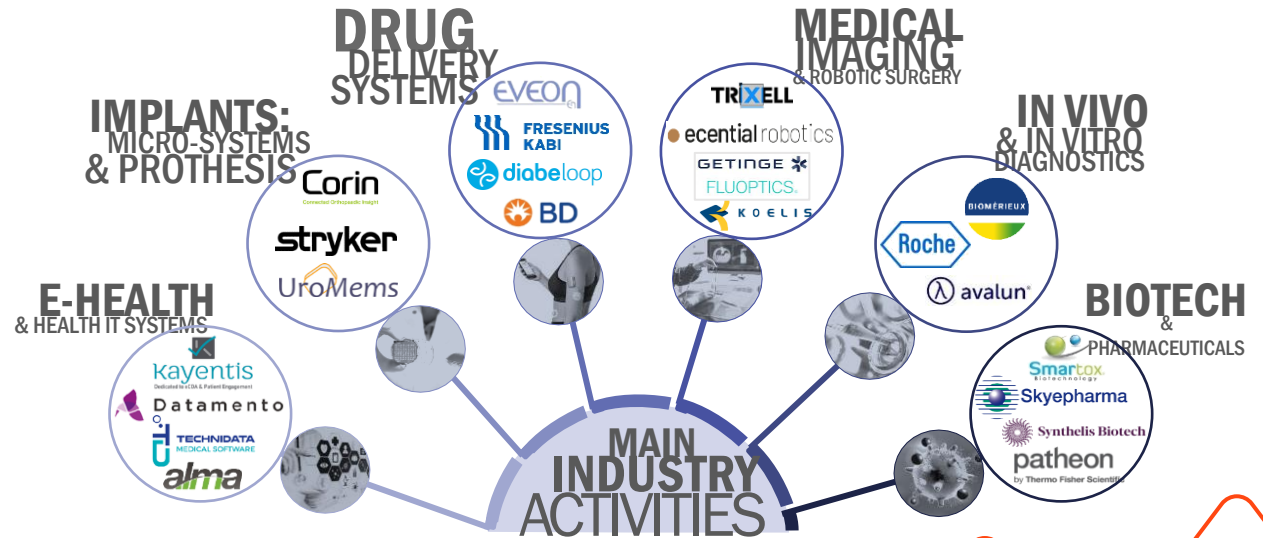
DRUG
DELIVERY
SYSTEMS

EVEON
FRESENIUS KABI
diabeloop
BD

MEDICAL
IMAGING
& ROBOTIC SURGERY

TRIXELL
ecential robotics
GETINGE
FLUOPTICS
KOELIS

IMPLANTS:
MICRO-SYSTEMS
& PROTHESIS

Corin
Connected Orthopaedic Insight
stryker
UroMems

IN VIVO
& IN VITRO
DIAGNOSTICS

BIOMÉRIEUX
Roche
avalun

E-HEALTH
& HEALTH IT SYSTEMS

Kayentis
Dedicated to eCOA & Patient Engagement
Datamento
TECHNIDATA
MEDICAL SOFTWARE
alma

BIOTECH
&
PHARMACEUTICALS

Smartox
Biotechnology
Skyepharma
Synthelis Biotech
patheon
by Thermo Fisher Scientific

MAIN
INDUSTRY
ACTIVITIES